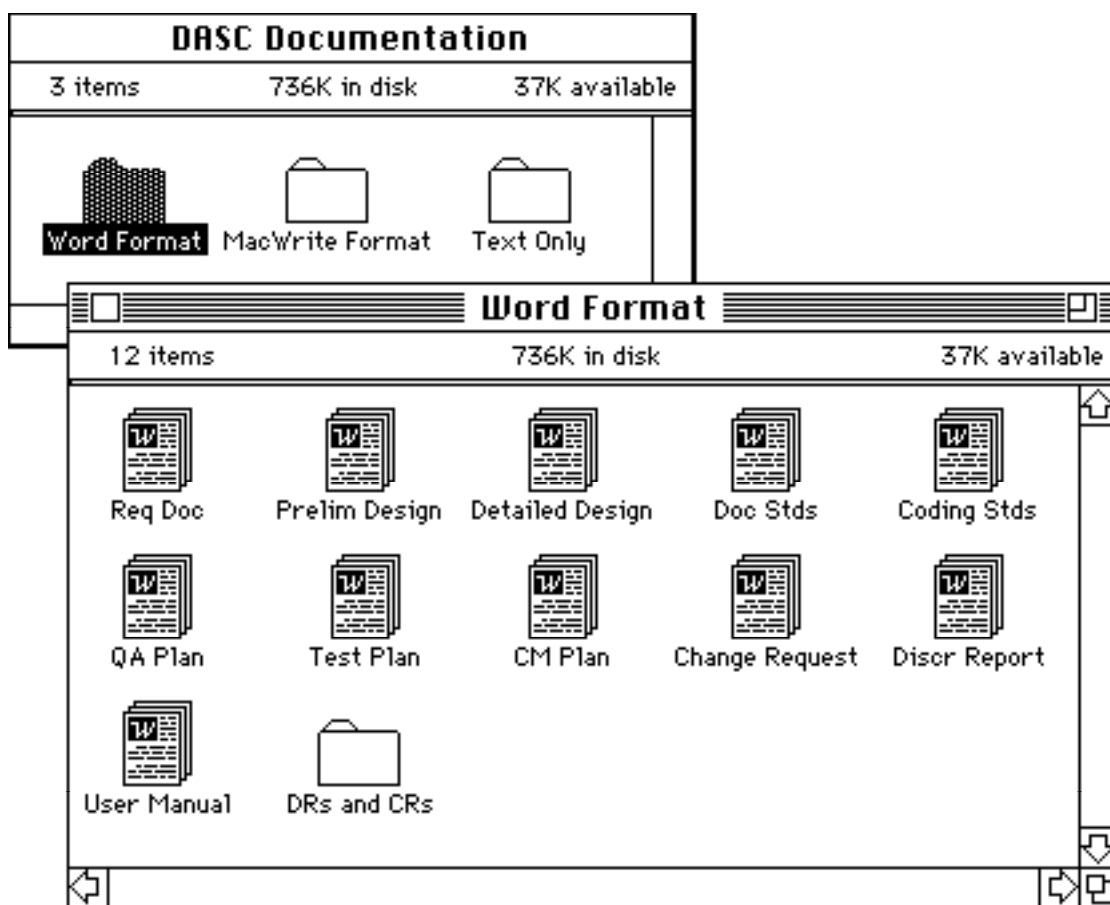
DASC Documentation

3 items 736K in disk 37K available

Word Format MacWrite Format Text Only

Word Format

12 items 736K in disk 37K available

Req Doc Prelim Design Detailed Design Doc Stds Coding Stds

QA Plan Test Plan CM Plan Change Request Discr Report

User Manual DRs and CRs